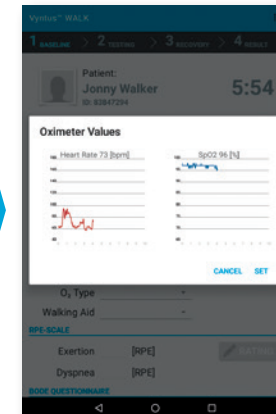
Vyntus™ WALK

1 BASELINE 2 TESTING 3 RECOVERY 4 RESULT

Patient:
Jonny Walker
ID: 82847234

5:54

Oximeter Values

Heart Rate 73 [bpm]

SpO2 96 [%]

CANCEL SET

$O_2$ Type

Walking Aid

RPE-SCALE

Exertion [RPE]

Dyspnea [RPE]

BODE QUESTIONNAIRE